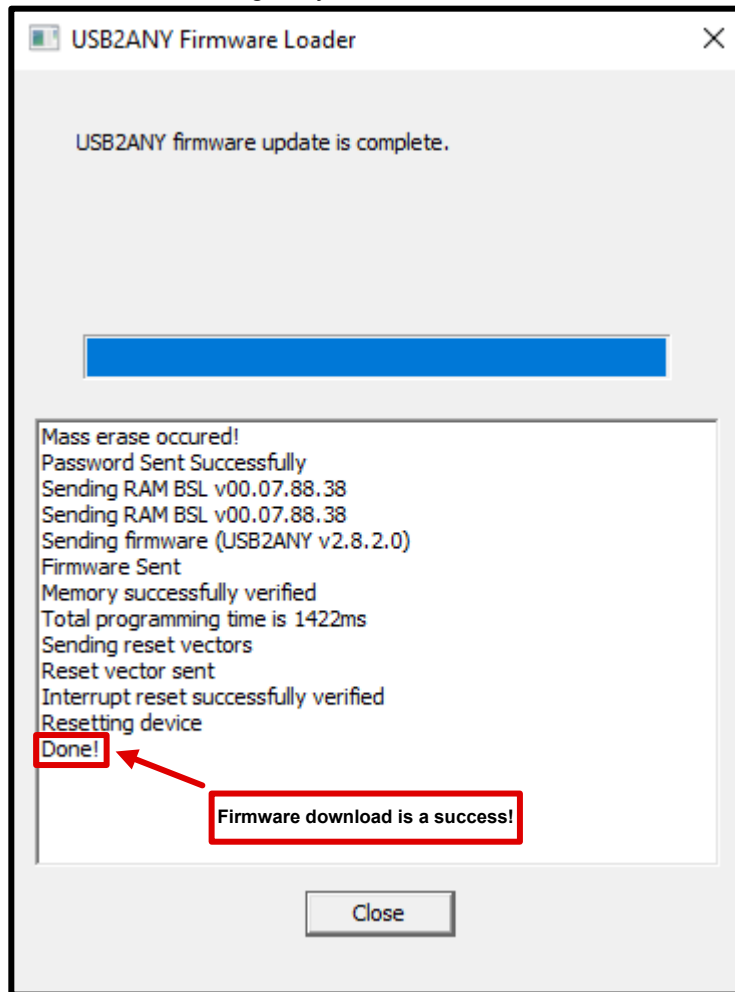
USB2ANY Firmware Loader

×

USB2ANY firmware update is complete.

Mass erase occured!
Password Sent Successfully
Sending RAM BSL v00.07.88.38
Sending RAM BSL v00.07.88.38
Sending firmware (USB2ANY v2.8.2.0)
Firmware Sent
Memory successfully verified
Total programming time is 1422ms
Sending reset vectors
Reset vector sent
Interrupt reset successfully verified
Resetting device
Done!

Firmware download is a success!

Close